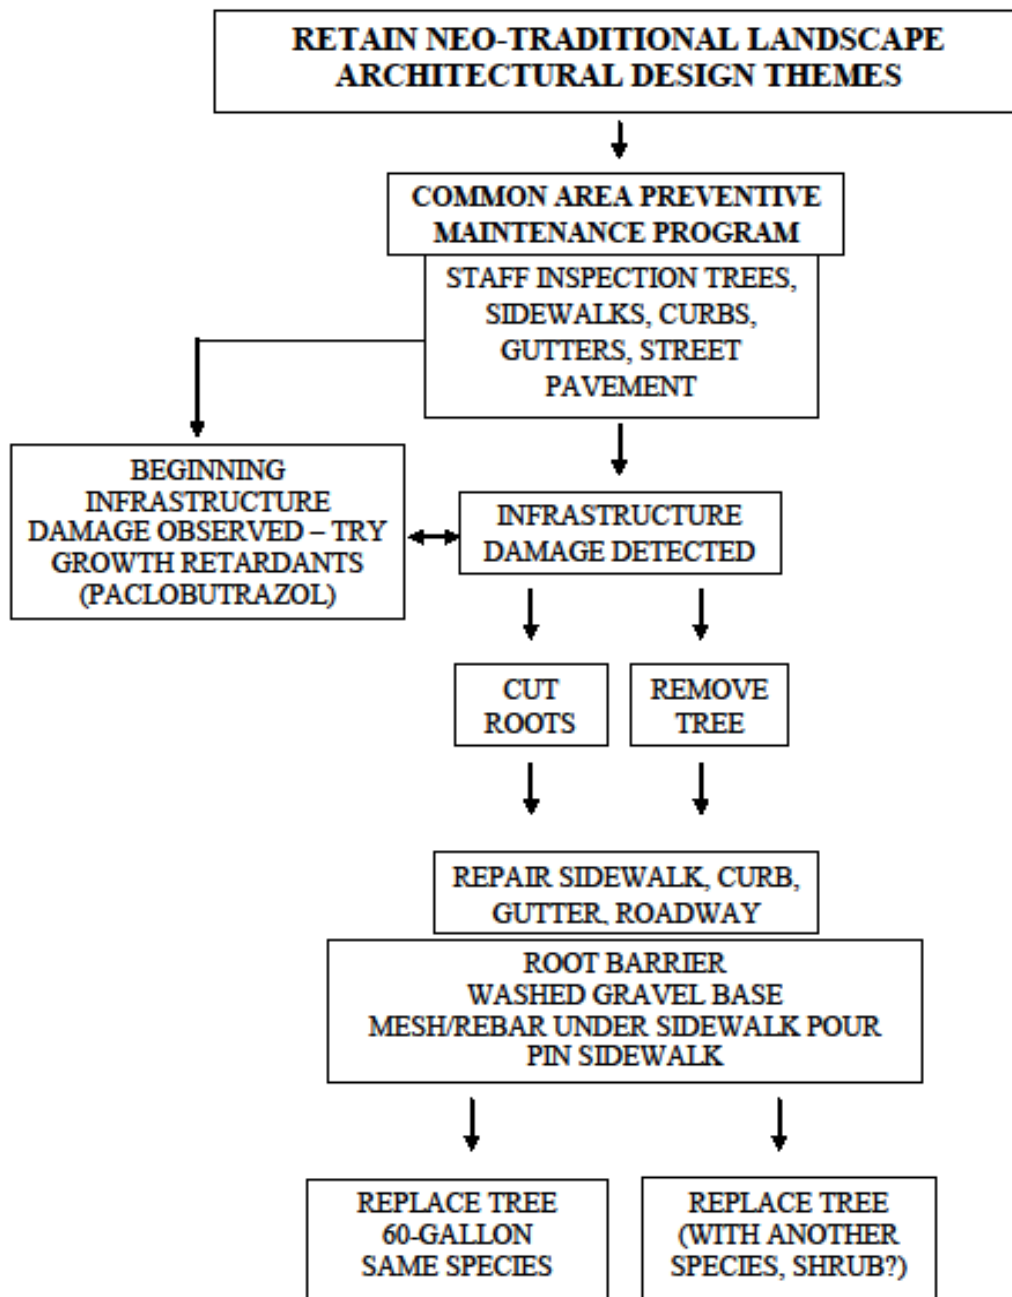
RETAIN NEO-TRADITIONAL LANDSCAPE ARCHITECTURAL DESIGN THEMES

COMMON AREA PREVENTIVE MAINTENANCE PROGRAM

STAFF INSPECTION TREES, SIDEWALKS, CURBS, GUTTERS, STREET PAVEMENT

BEGINNING INFRASTRUCTURE DAMAGE OBSERVED – TRY GROWTH RETARDANTS (PACLOBUTRAZOL)

INFRASTRUCTURE DAMAGE DETECTED

CUT ROOTS

REMOVE TREE

REPAIR SIDEWALK, CURB, GUTTER, ROADWAY

ROOT BARRIER
WASHED GRAVEL BASE
MESH/REBAR UNDER SIDEWALK POUR
PIN SIDEWALK

REPLACE TREE 60-GALLON SAME SPECIES

REPLACE TREE (WITH ANOTHER SPECIES, SHRUB?)